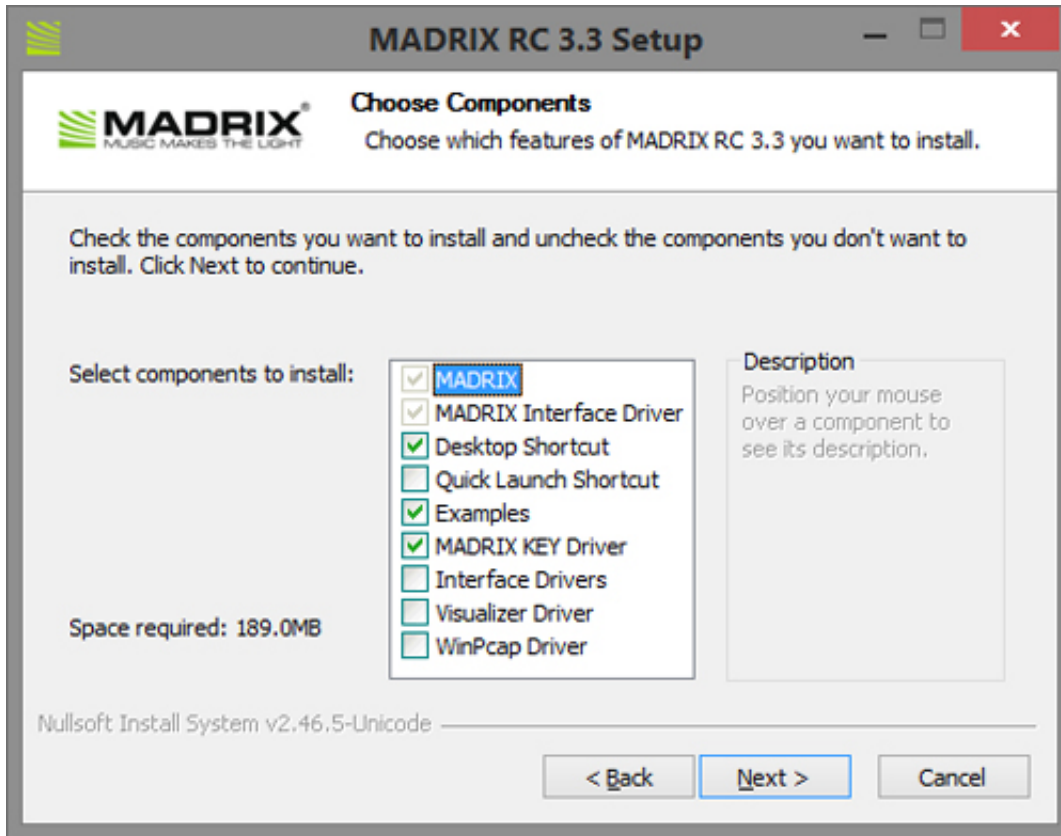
MADRIX RC 3.3 Setup

MADRIX®
MUSIC MAKES THE LIGHT

Choose Components
Choose which features of MADRIX RC 3.3 you want to install.

Check the components you want to install and uncheck the components you don't want to install. Click Next to continue.

Select components to install:

MADRIX
MADRIX Interface Driver
Desktop Shortcut
Quick Launch Shortcut
Examples
MADRIX KEY Driver
Interface Drivers
Visualizer Driver
WinPcap Driver

Description
Position your mouse over a component to see its description.

Space required: 189.0MB

Nullsoft Install System v2.46.5-Unicode

< Back
Next >
Cancel